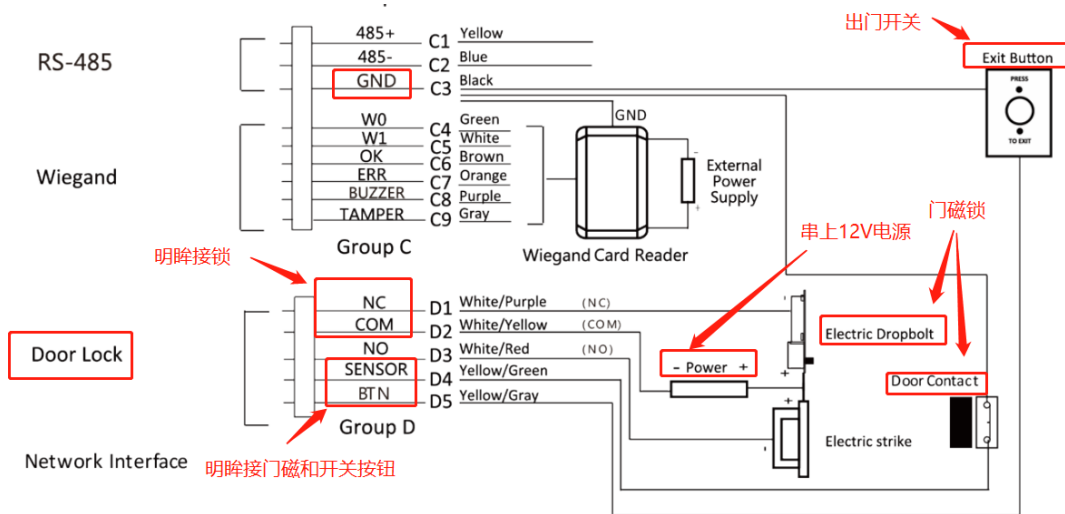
出门开关

Exit Button

PRESS

TO EXIT

RS-485

485+ C1 Yellow
485- C2 Blue
GND C3 Black

GND

Wiegand

W0 C4 Green
W1 C5 White
OK C6 Brown
ERR C7 Orange
BUZZER C8 Purple
TAMPER C9 Gray

Group C

External Power Supply

Wiegand Card Reader

串上12V电源

门磁锁

明眸接锁

NC D1 White/Purple (NC)
COM D2 White/Yellow (COM)
NO D3 White/Red (NO)
SENSOR D4 Yellow/Green
BTN D5 Yellow/Gray

Group D

Door Lock

Electric Dropbolt

- Power +

Door Contact

Electric strike

Network Interface

明眸接门磁和开关按钮